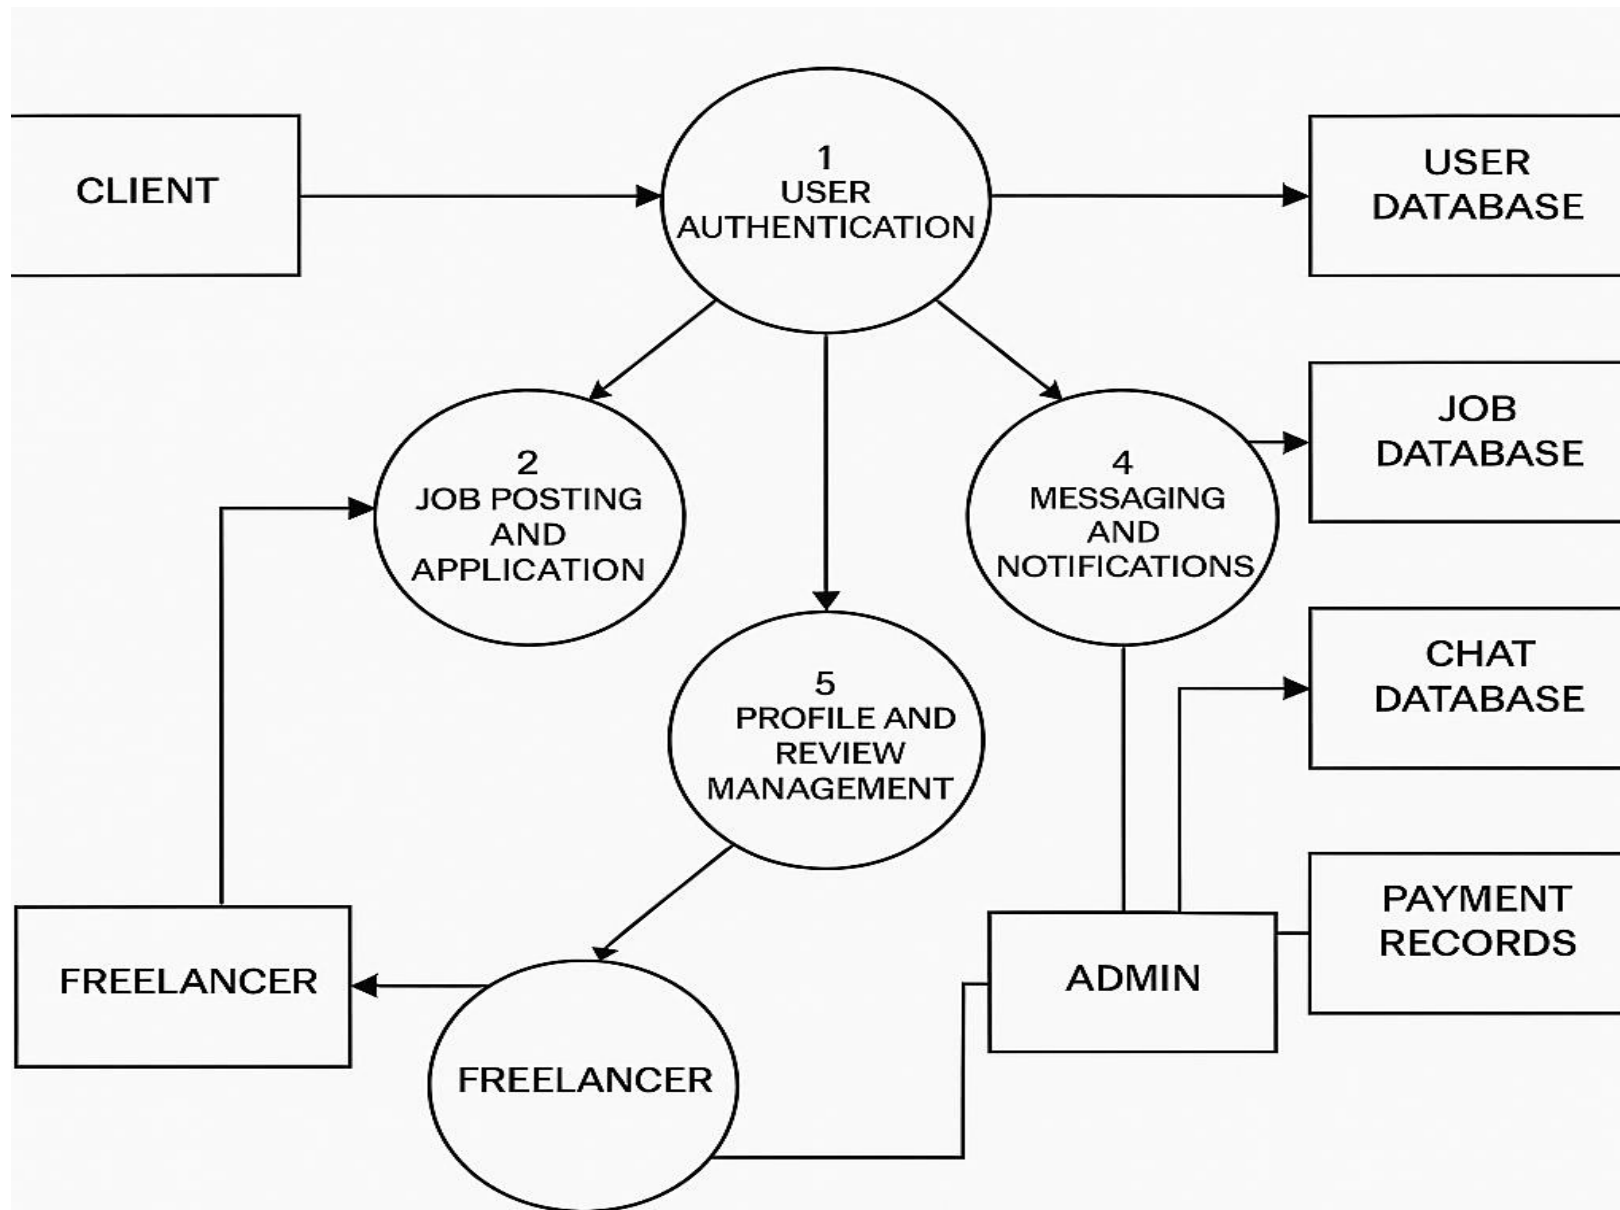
CLIENT

1
USER
AUTHENTICATION

USER
DATABASE

2
JOB POSTING
AND
APPLICATION

4
MESSAGING
AND
NOTIFICATIONS

JOB
DATABASE

5
PROFILE AND
REVIEW
MANAGEMENT

CHAT
DATABASE

PAYMENT
RECORDS

FREELANCER

ADMIN

FREELANCER